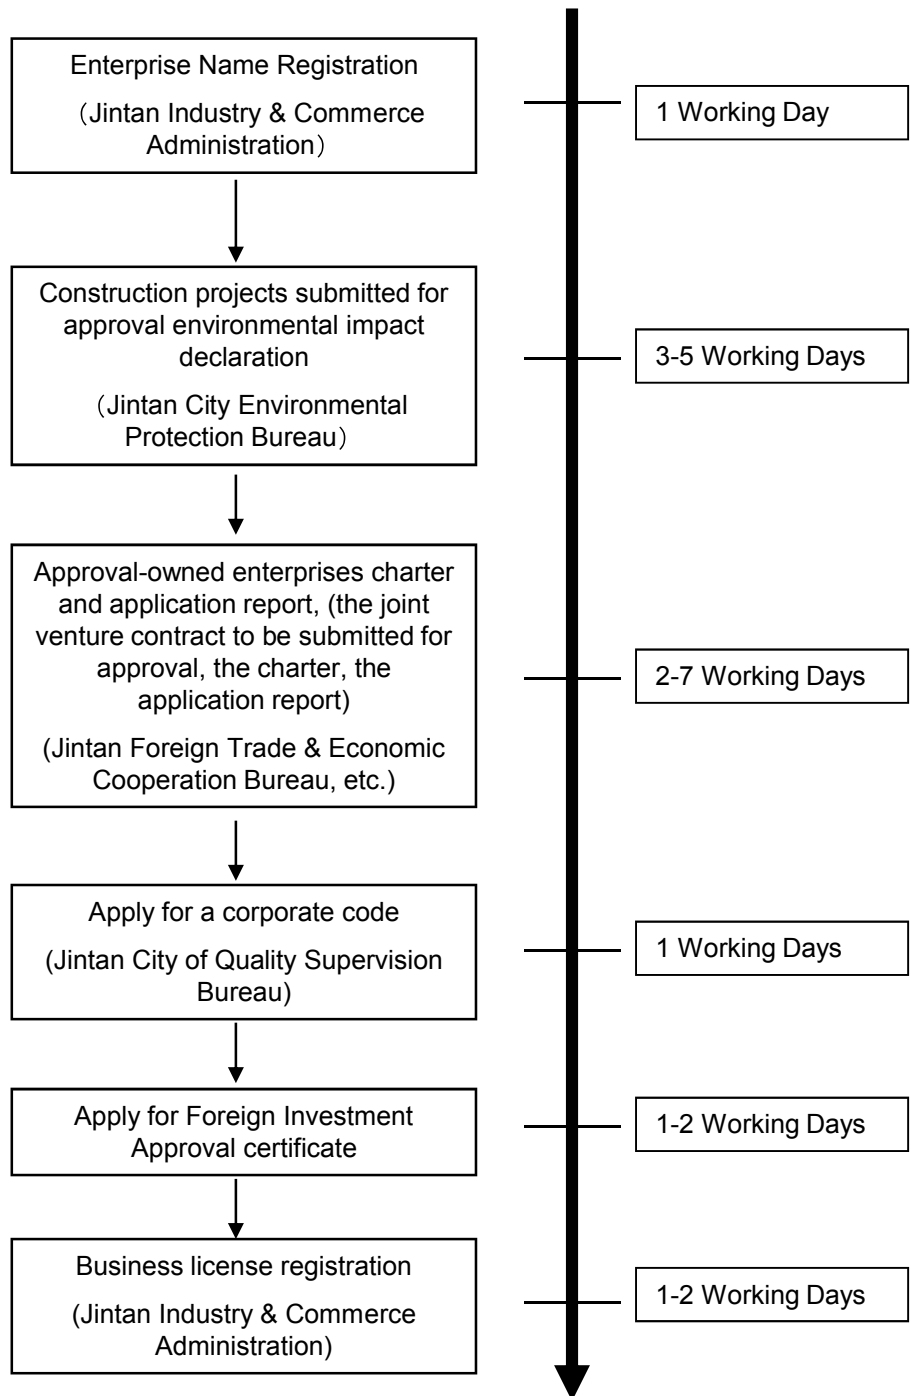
Enterprise Name Registration

（Jintan Industry & Commerce Administration）

1 Working Day

Construction projects submitted for approval environmental impact declaration

（Jintan City Environmental Protection Bureau）

3-5 Working Days

Approval-owned enterprises charter and application report, (the joint venture contract to be submitted for approval, the charter, the application report)

(Jintan Foreign Trade & Economic Cooperation Bureau, etc.)

2-7 Working Days

Apply for a corporate code

(Jintan City of Quality Supervision Bureau)

1 Working Days

Apply for Foreign Investment Approval certificate

1-2 Working Days

Business license registration

(Jintan Industry & Commerce Administration)

1-2 Working Days